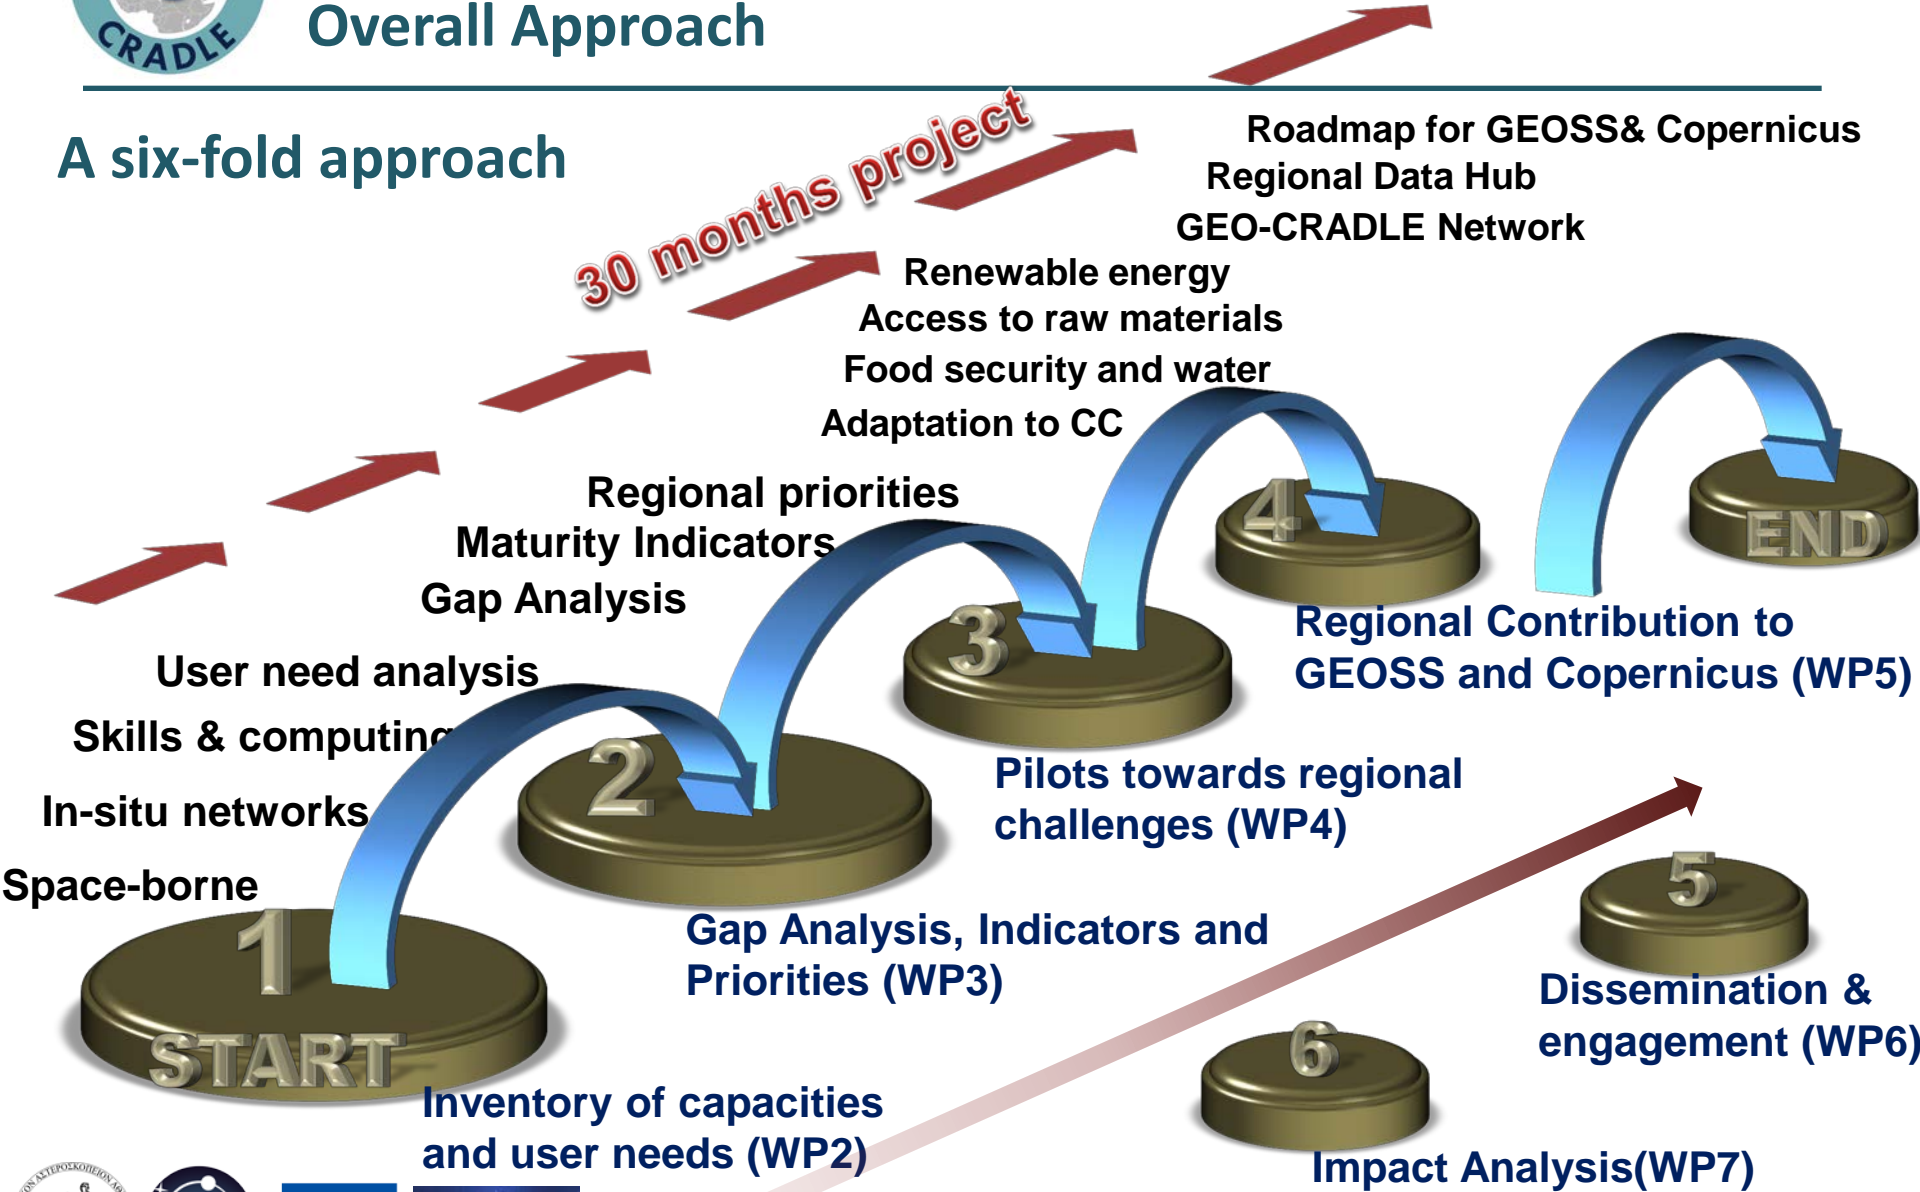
CRADLE

Overall Approach

A six-fold approach

30 months project

Roadmap for GEOSS& Copernicus
Regional Data Hub
GEO-CRADLE Network

Renewable energy
Access to raw materials
Food security and water
Adaptation to CC

Regional priorities
Maturity Indicators
Gap Analysis

User need analysis
Skills & computing
In-situ networks
Space-borne

1
START

2

3

4

END

5

6

Regional Contribution to GEOSS and Copernicus (WP5)

Pilots towards regional challenges (WP4)

Gap Analysis, Indicators and Priorities (WP3)

Inventory of capacities and user needs (WP2)

Dissemination & engagement (WP6)

Impact Analysis(WP7)